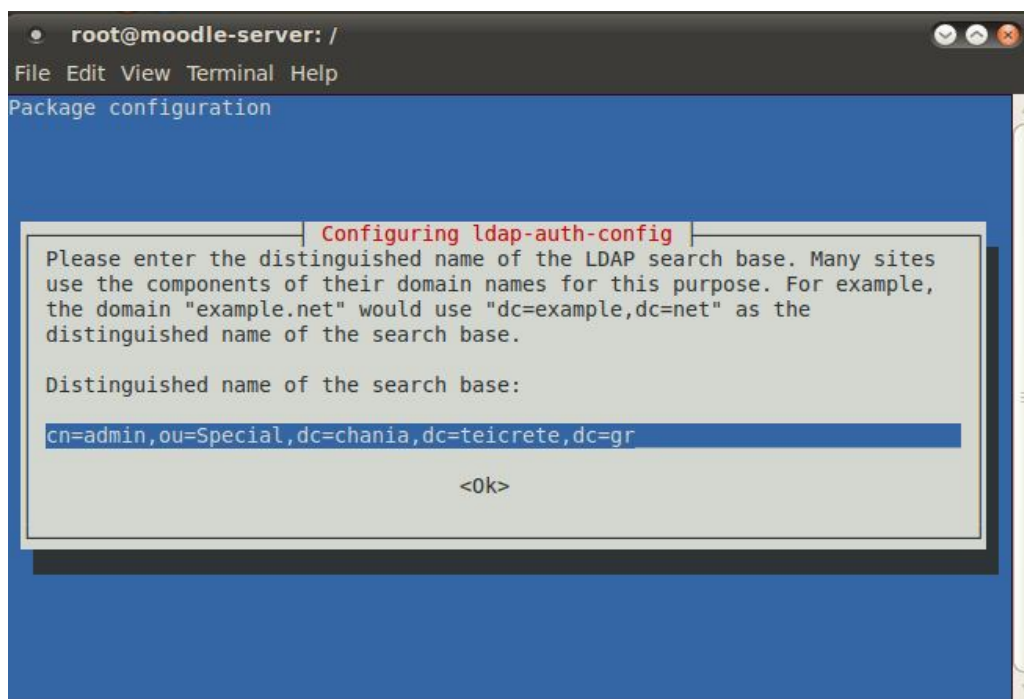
root@moodle-server: /

File Edit View Terminal Help

Package configuration

Configuring ldap-auth-config

Please enter the distinguished name of the LDAP search base. Many sites use the components of their domain names for this purpose. For example, the domain "example.net" would use "dc=example,dc=net" as the distinguished name of the search base.

Distinguished name of the search base:

cn=admin,ou=Special,dc=chania,dc=teicrete,dc=gr

<Ok>